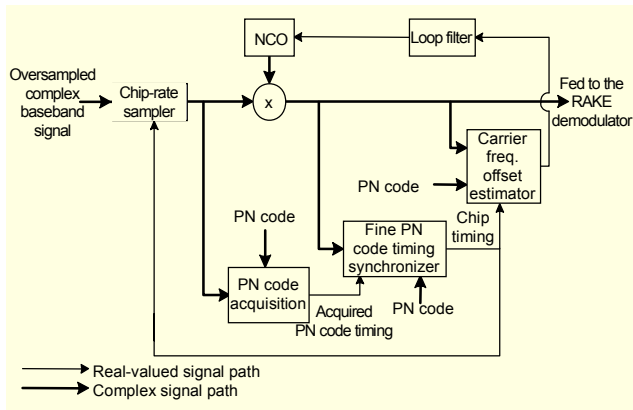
NCO

Loop filter

Oversampled complex baseband signal

Chip-rate sampler

x

Fed to the RAKE demodulator

Carrier freq. offset estimator

PN code

PN code

Fine PN code timing synchronizer

Chip timing

PN code acquisition

Acquired PN code timing

PN code

Real-valued signal path

Complex signal path